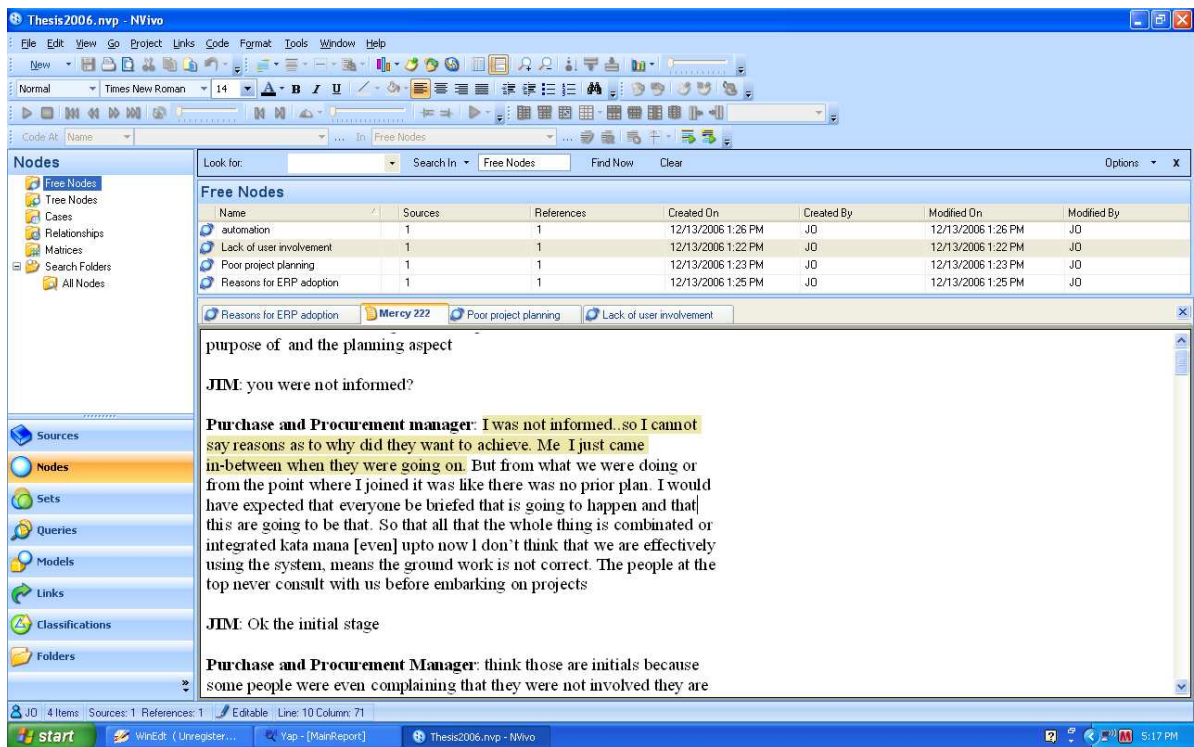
Thesis2006.nvp - NVivo

File Edit View Go Project Links Code Format Tools Window Help

New

Normal Times New Roman 14

Code At Name In Free Nodes

Nodes

Free Nodes
Tree Nodes
Cases
Relationships
Matrices
Search Folders
All Nodes

Look for: Search In Free Nodes Find Now Clear Options x

Free Nodes

| Name | Sources | References | Created On | Created By | Modified On | Modified By |
|---|---|---|---|---|---|---|
| automation | 1 | 1 | 12/13/2006 1:26 PM | JO | 12/13/2006 1:26 PM | JO |
| Lack of user involvement | 1 | 1 | 12/13/2006 1:22 PM | JO | 12/13/2006 1:22 PM | JO |
| Poor project planning | 1 | 1 | 12/13/2006 1:23 PM | JO | 12/13/2006 1:23 PM | JO |
| Reasons for ERP adoption | 1 | 1 | 12/13/2006 1:25 PM | JO | 12/13/2006 1:25 PM | JO |

Reasons for ERP adoption | Mercy 222 | Poor project planning | Lack of user involvement

purpose of and the planning aspect

JIM: you were not informed?

Purchase and Procurement manager: I was not informed..so I cannot say reasons as to why did they want to achieve. Me I just came in-between when they were going on. But from what we were doing or from the point where I joined it was like there was no prior plan. I would have expected that everyone be briefed that is going to happen and that this are going to be that. So that all that the whole thing is combinated or integrated kata mana [even] upto now I don't think that we are effectively using the system, means the ground work is not correct. The people at the top never consult with us before embarking on projects

JIM: Ok the initial stage

Purchase and Procurement Manager: think those are initials because some people were even complaining that they were not involved they are

Sources
Nodes
Sets
Queries
Models
Links
Classifications
Folders

JO 4 Items Sources: 1 References: 1 Editable Line: 10 Column: 71

start WinEdt (Unregister... Yap - [MainReport] Thesis2006.nvp - NVivo 5:17 PM